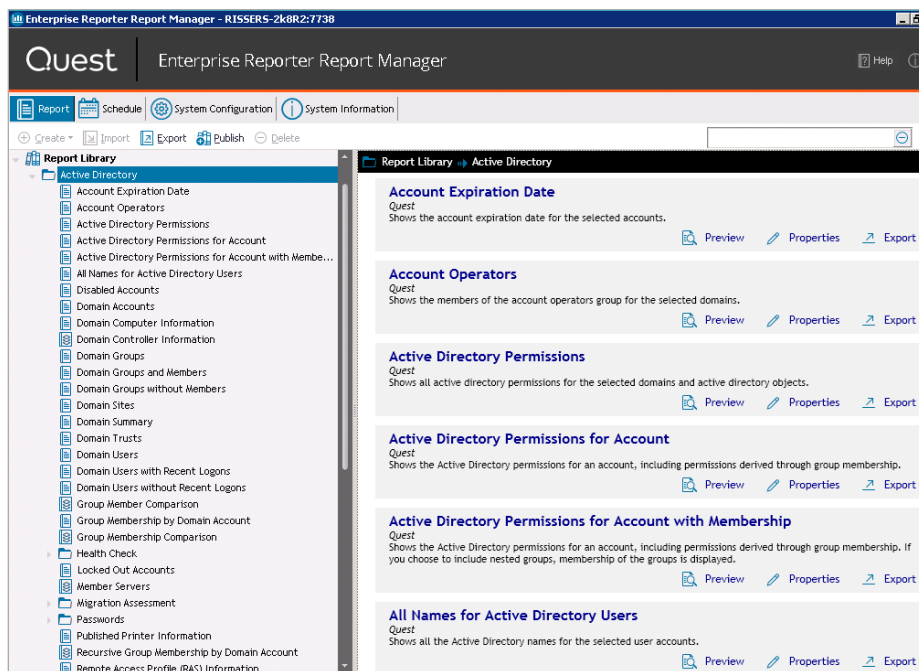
Enterprise Reporter Report Manager - RISSERS-2k8R2:7738

Quest | Enterprise Reporter Report Manager

Help

Report | Schedule | System Configuration | System Information

Create ▾ | Import | Export | Publish | Delete

Report Library
Active Directory
Account Expiration Date
Account Operators
Active Directory Permissions
Active Directory Permissions for Account
Active Directory Permissions for Account with Membe...
All Names for Active Directory Users
Disabled Accounts
Domain Accounts
Domain Computer Information
Domain Controller Information
Domain Groups
Domain Groups and Members
Domain Groups without Members
Domain Sites
Domain Summary
Domain Trusts
Domain Users
Domain Users with Recent Logons
Domain Users without Recent Logons
Group Member Comparison
Group Membership by Domain Account
Group Membership Comparison
Health Check
Locked Out Accounts
Member Servers
Migration Assessment
Passwords
Published Printer Information
Recursive Group Membership by Domain Account
Remote Access Profile (RAS) Information

Report Library » Active Directory

Account Expiration Date
Quest
Shows the account expiration date for the selected accounts.
Preview | Properties | Export

Account Operators
Quest
Shows the members of the account operators group for the selected domains.
Preview | Properties | Export

Active Directory Permissions
Quest
Shows all active directory permissions for the selected domains and active directory objects.
Preview | Properties | Export

Active Directory Permissions for Account
Quest
Shows the Active Directory permissions for an account, including permissions derived through group membership.
Preview | Properties | Export

Active Directory Permissions for Account with Membership
Quest
Shows the Active Directory permissions for an account, including permissions derived through group membership. If you choose to include nested groups, membership of the groups is displayed.
Preview | Properties | Export

All Names for Active Directory Users
Quest
Shows all the Active Directory names for the selected user accounts.
Preview | Properties | Export